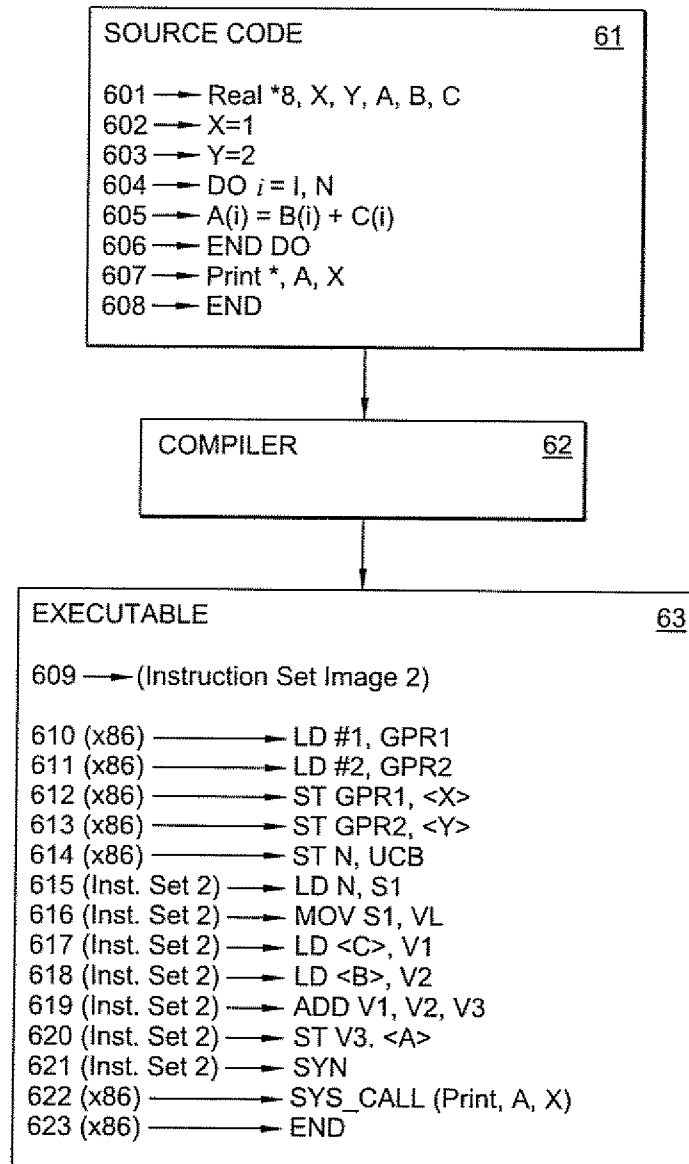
SOURCE CODE 61

601 Real *8, X, Y, A, B, C
602 X=1
603 Y=2
604 DO $i$ = I, N
605 A(i) = B(i) + C(i)
606 END DO
607 Print *, A, X
608 END

COMPILER 62

EXECUTABLE 63

609 (Instruction Set Image 2)

610 (x86) LD #1, GPR1
611 (x86) LD #2, GPR2
612 (x86) ST GPR1, <X>
613 (x86) ST GPR2, <Y>
614 (x86) ST N, UCB
615 (Inst. Set 2) LD N, S1
616 (Inst. Set 2) MOV S1, VL
617 (Inst. Set 2) LD <C>, V1
618 (Inst. Set 2) LD <B>, V2
619 (Inst. Set 2) ADD V1, V2, V3
620 (Inst. Set 2) ST V3. <A>
621 (Inst. Set 2) SYN
622 (x86) SYS_CALL (Print, A, X)
623 (x86) END